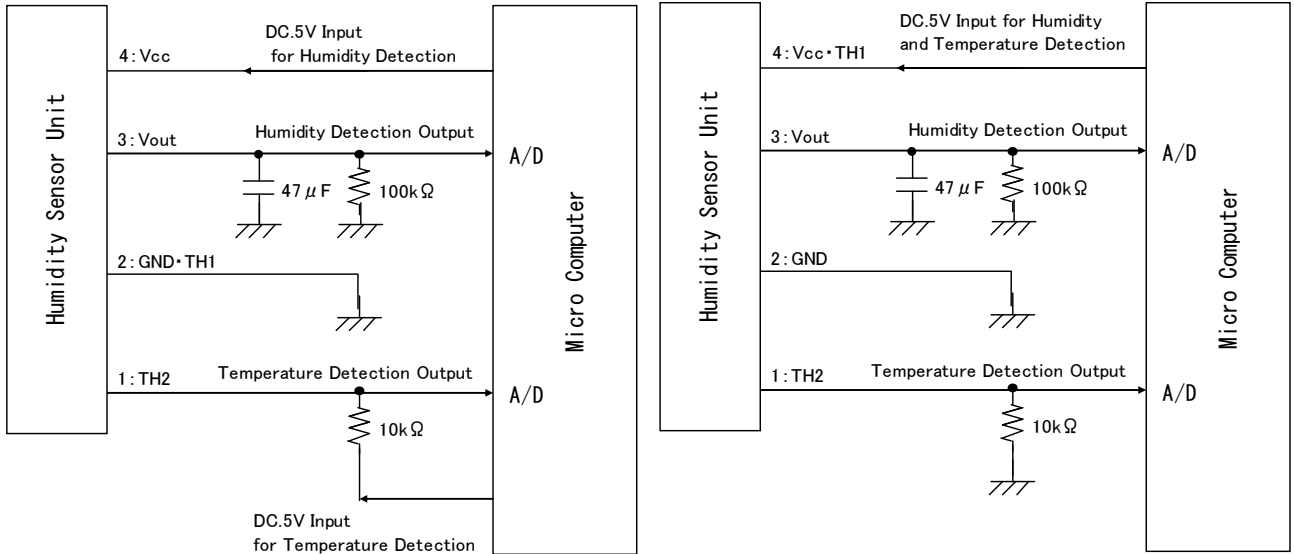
Humidity Sensor Unit

DC.5V Input for Humidity Detection

4:Vcc

3:Vout

Humidity Detection Output

A/D

47 $\mu$F

100k$\Omega$

Micro Computer

2:GND・TH1

1:TH2

Temperature Detection Output

A/D

10k$\Omega$

DC.5V Input for Temperature Detection

Humidity Sensor Unit

DC.5V Input for Humidity and Temperature Detection

4:Vcc・TH1

3:Vout

Humidity Detection Output

A/D

47 $\mu$F

100k$\Omega$

Micro Computer

2:GND

1:TH2

Temperature Detection Output

A/D

10k$\Omega$